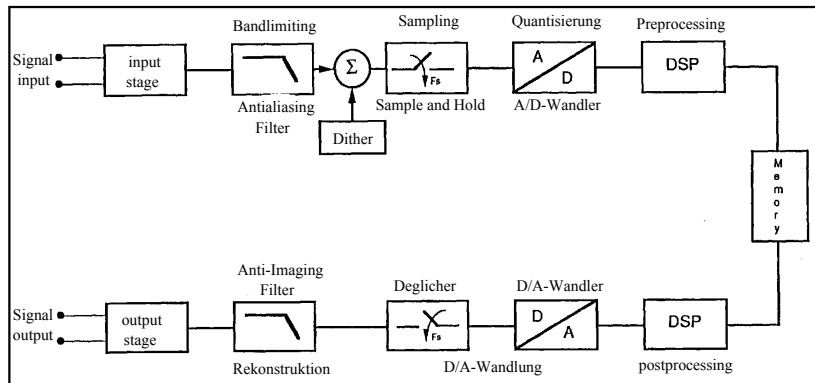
Signal input

input stage

Bandlimiting

Antialiasing Filter

$\Sigma$

Dither

Sampling

Fs

Sample and Hold

Quantisierung

A

D

A/D-Wandler

Preprocessing

DSP

M e m o r y

Signal output

output stage

Anti-Imaging Filter

Rekonstruktion

Deglicher

Fs

D/A-Wandler

D

A

D/A-Wandlung

DSP

postprocessing